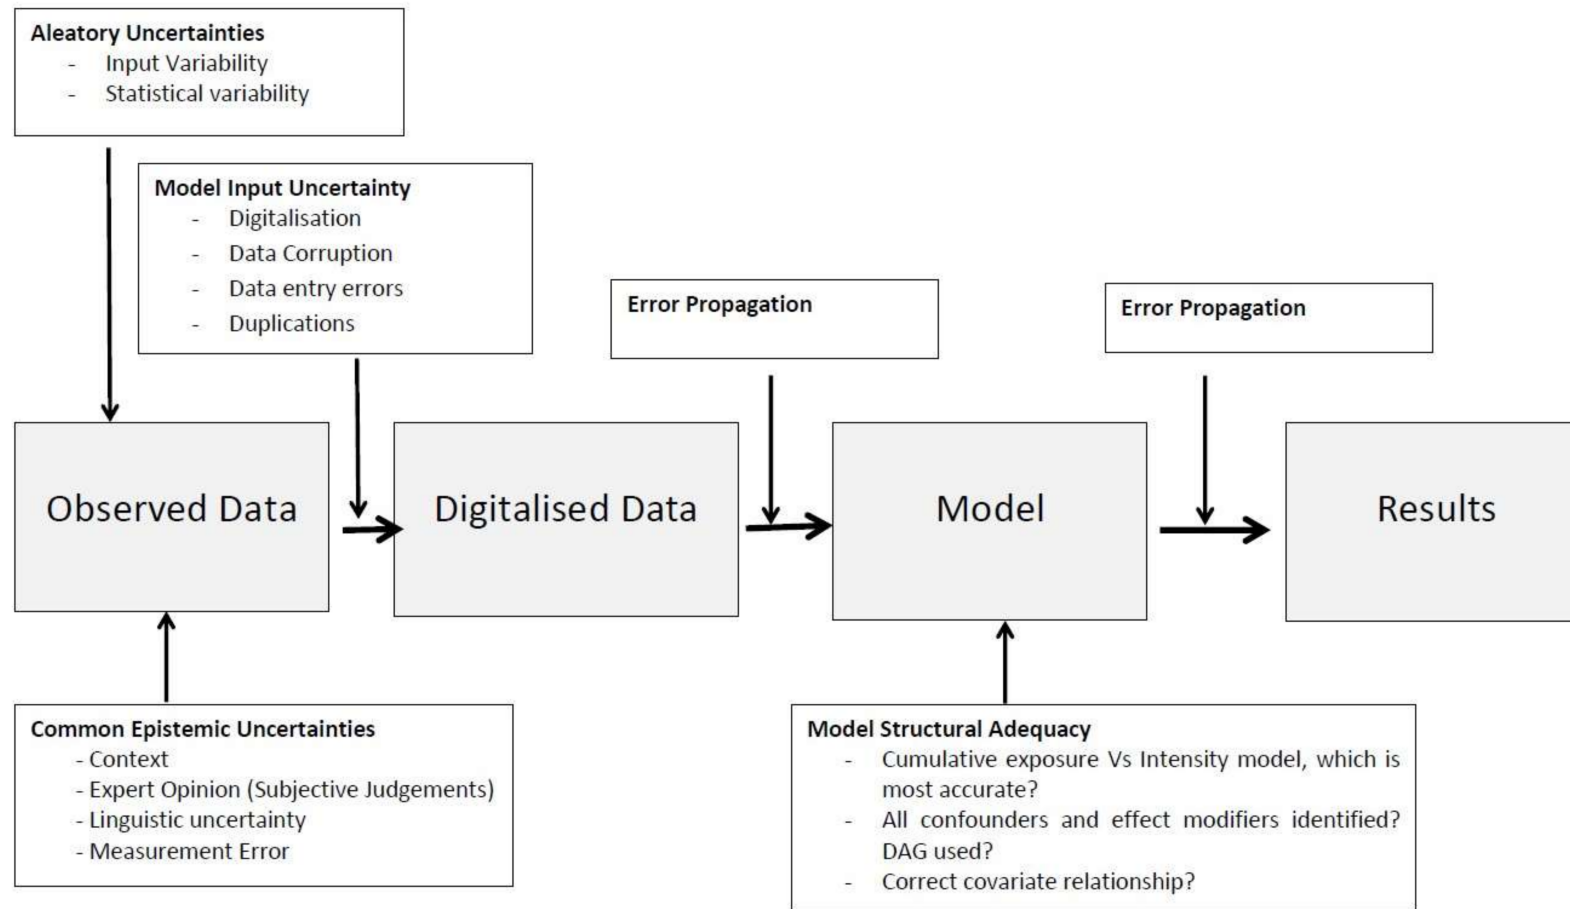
**Aleatory Uncertainties**
- Input Variability
- Statistical variability

**Model Input Uncertainty**
- Digitalisation
- Data Corruption
- Data entry errors
- Duplications

**Error Propagation**

**Error Propagation**

Observed Data

Digitalised Data

Model

Results

**Common Epistemic Uncertainties**
- Context
- Expert Opinion (Subjective Judgements)
- Linguistic uncertainty
- Measurement Error

**Model Structural Adequacy**
- Cumulative exposure Vs Intensity model, which is most accurate?
- All confounders and effect modifiers identified? DAG used?
- Correct covariate relationship?